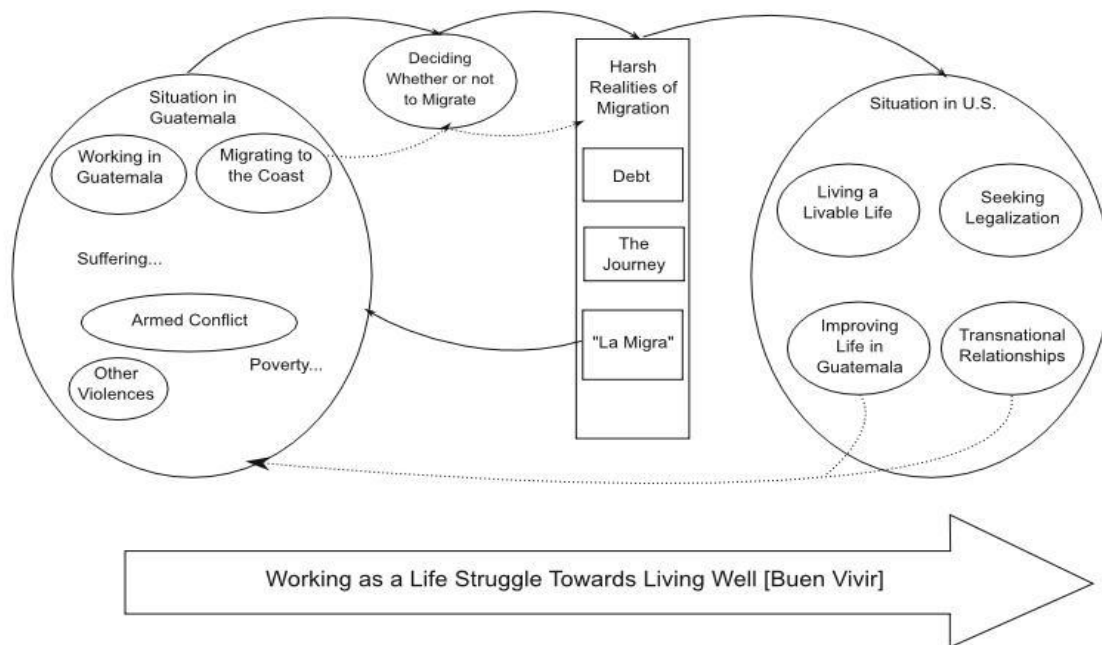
Deciding Whether or not to Migrate

Harsh Realities of Migration

Debt

The Journey

"La Migra"

Situation in Guatemala

Working in Guatemala

Migrating to the Coast

Suffering...

Armed Conflict

Poverty...

Other Violences

Situation in U.S.

Living a Livable Life

Seeking Legalization

Improving Life in Guatemala

Transnational Relationships

Working as a Life Struggle Towards Living Well [Buen Vivir]